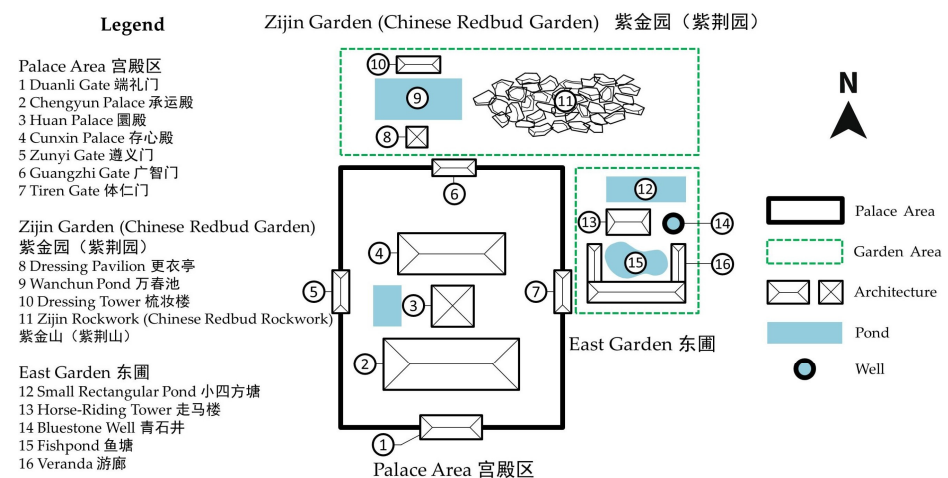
Legend

Palace Area 宫殿区
1 Duanli Gate 端礼门
2 Chengyun Palace 承运殿
3 Huan Palace 圜殿
4 Cunxin Palace 存心殿
5 Zunyi Gate 遵义门
6 Guangzhi Gate 广智门
7 Tiren Gate 体仁门

Zijin Garden (Chinese Redbud Garden) 紫金园（紫荆园）
8 Dressing Pavilion 更衣亭
9 Wanchun Pond 万春池
10 Dressing Tower 梳妆楼
11 Zijin Rockwork (Chinese Redbud Rockwork) 紫金山（紫荆山）

East Garden 东圃
12 Small Rectangular Pond 小四方塘
13 Horse-Riding Tower 走马楼
14 Bluestone Well 青石井
15 Fishpond 鱼塘
16 Veranda 游廊

Zijin Garden (Chinese Redbud Garden) 紫金园（紫荆园）

10 9 11 8 6 4 5 3 7 2 1 12 13 14 15 16

East Garden 东圃

Palace Area 宫殿区

N

Palace Area
Garden Area
Architecture
Pond
Well